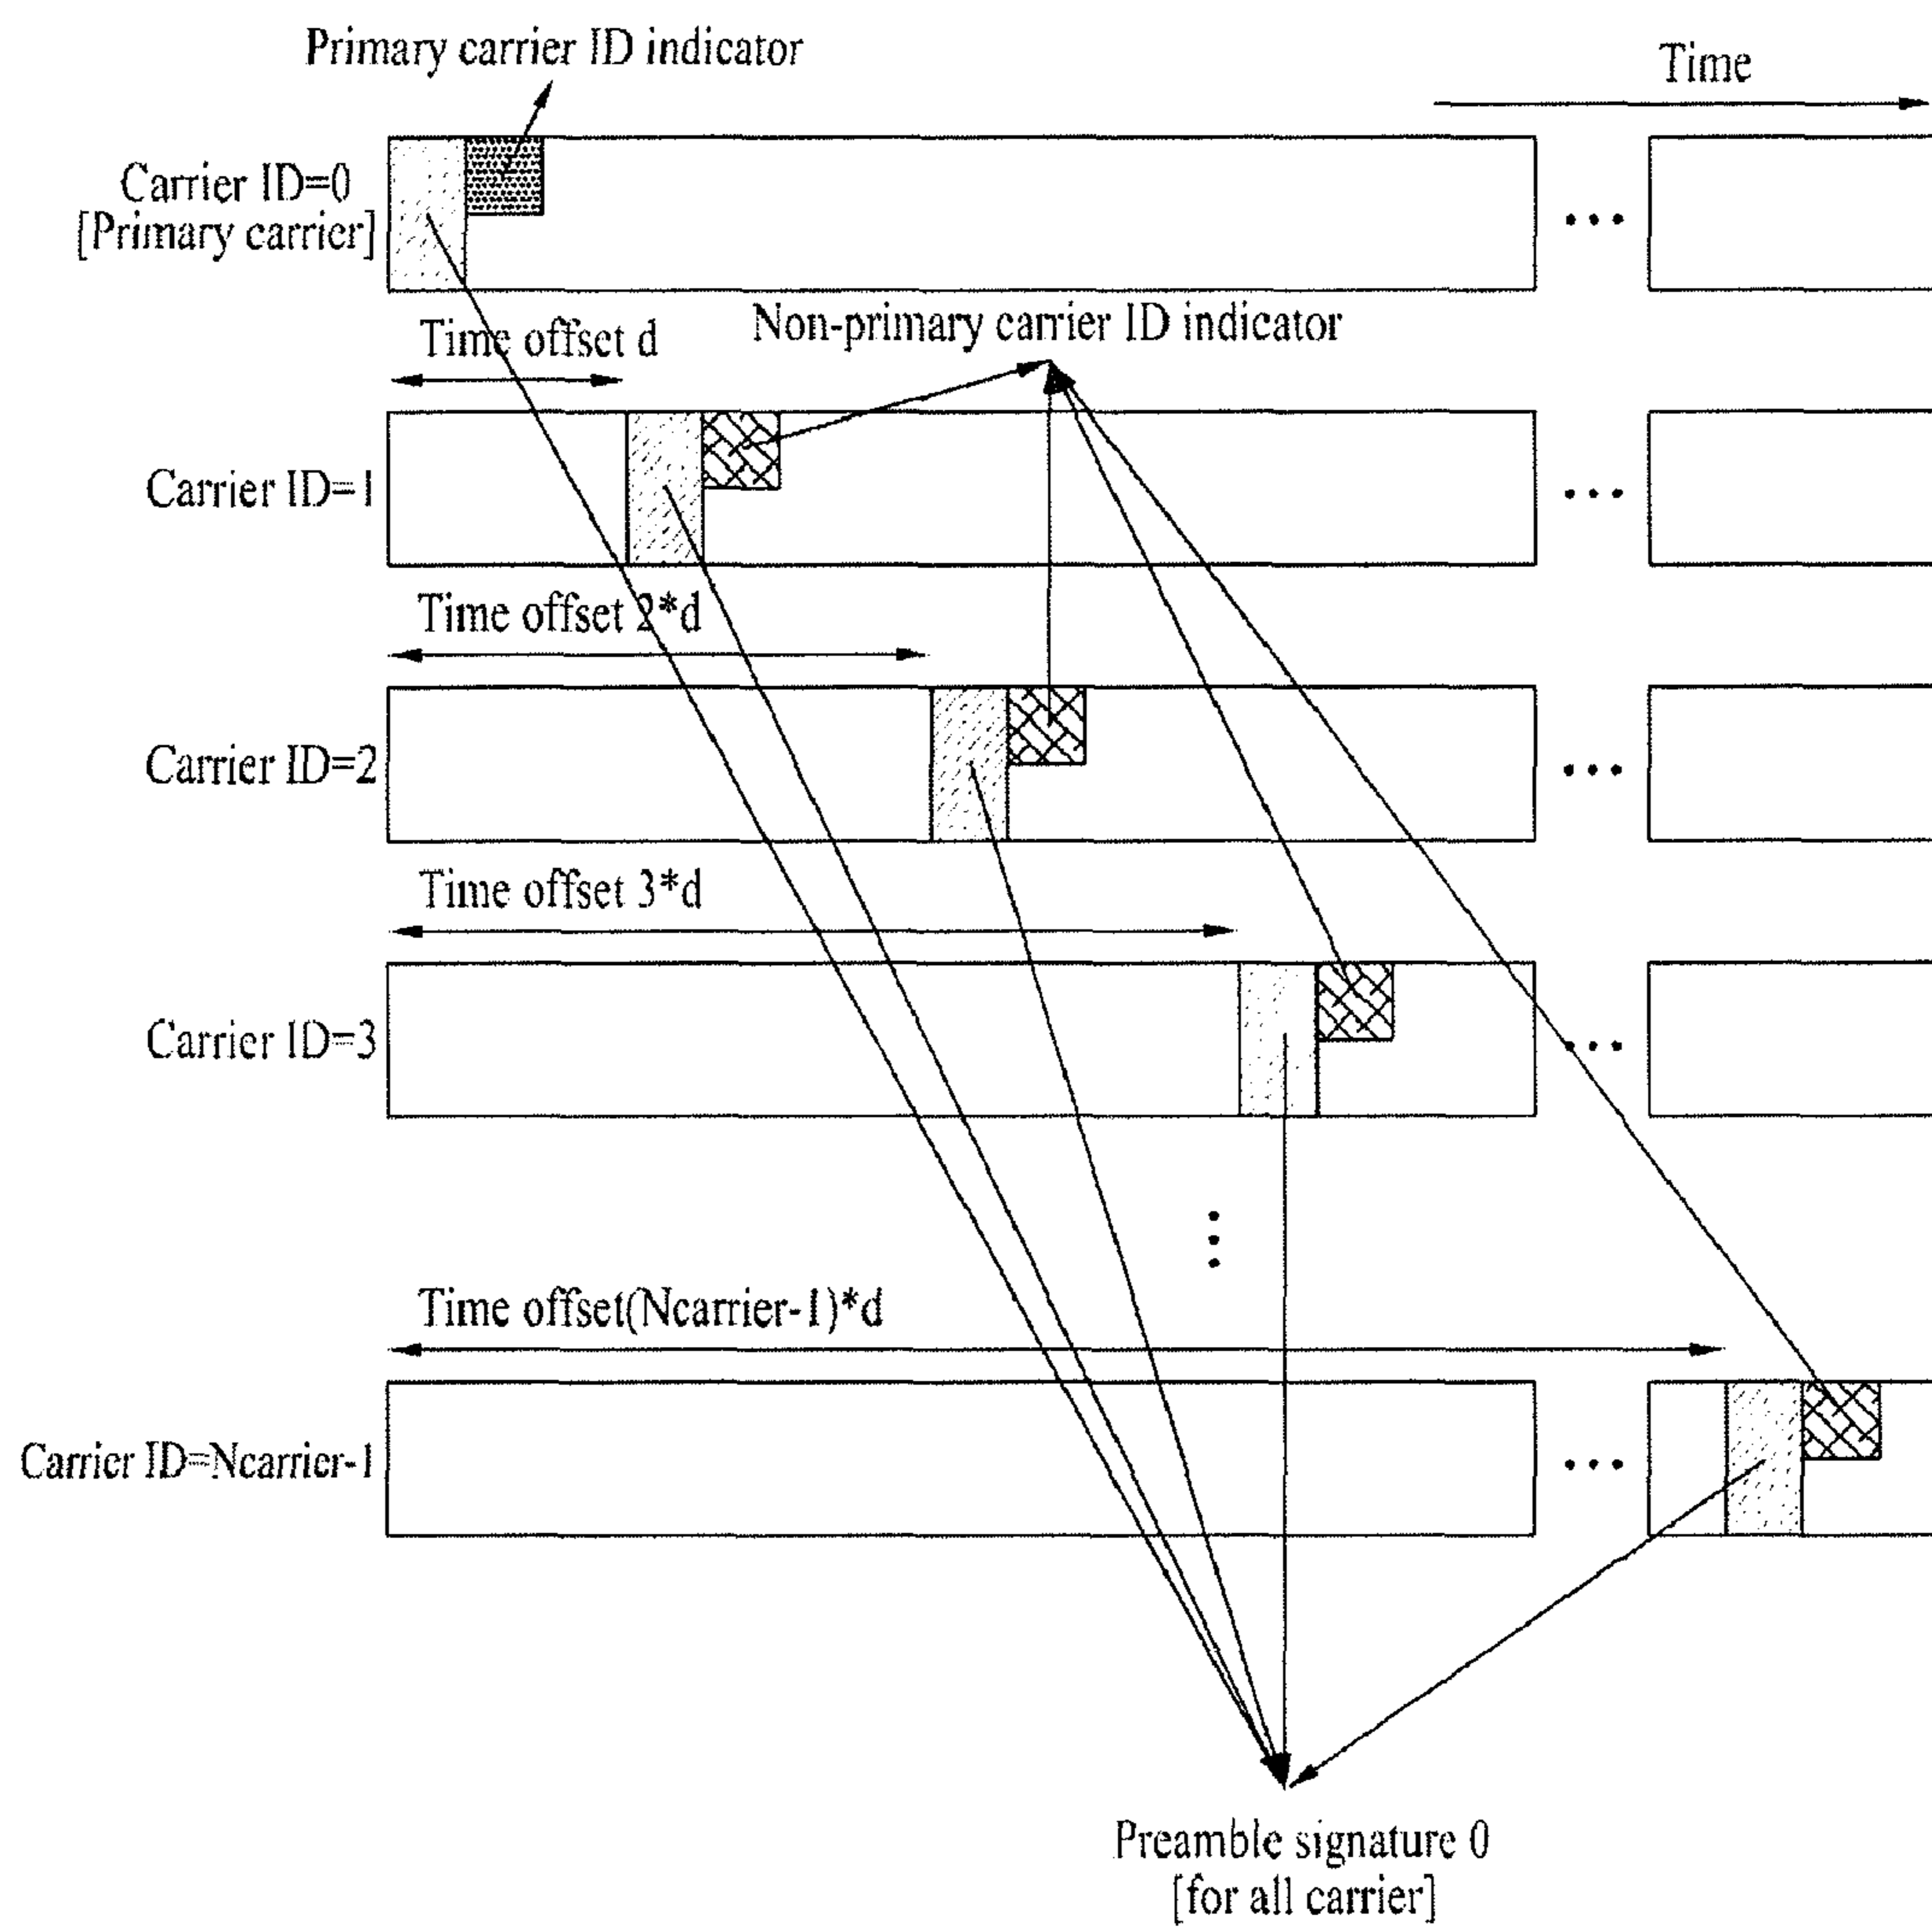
Primary carrier ID indicator

Time

Carrier ID=0
[Primary carrier]

Time offset d

Non-primary carrier ID indicator

Carrier ID=1

Time offset 2*d

Carrier ID=2

Time offset 3*d

Carrier ID=3

Time offset(Ncarrier-1)*d

Carrier ID=Ncarrier-1

Preamble signature 0
[for all carrier]